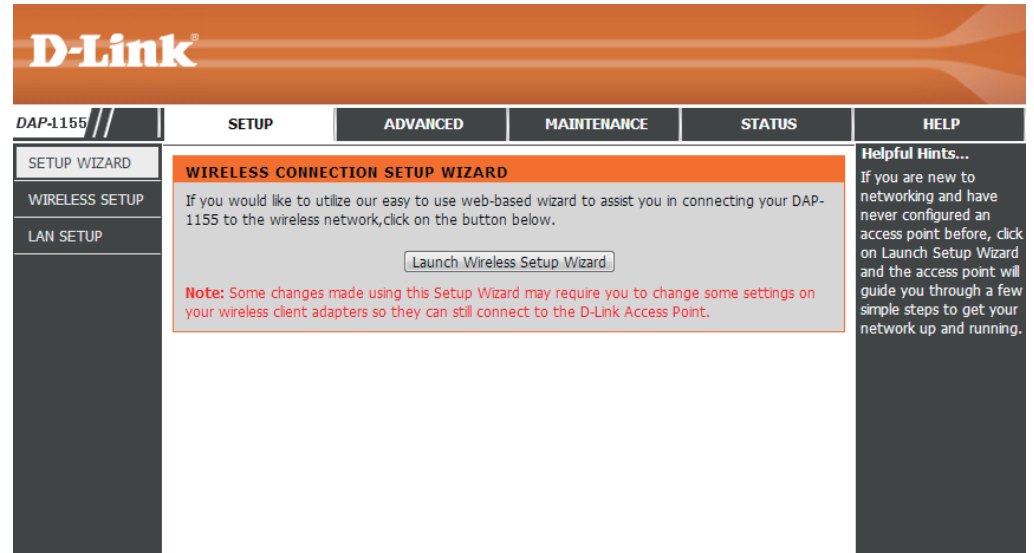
D-Link

DAP-1155

SETUP | ADVANCED | MAINTENANCE | STATUS | HELP

SETUP WIZARD
WIRELESS SETUP
LAN SETUP

WIRELESS CONNECTION SETUP WIZARD

If you would like to utilize our easy to use web-based wizard to assist you in connecting your DAP-1155 to the wireless network,click on the button below.

Launch Wireless Setup Wizard

Note: Some changes made using this Setup Wizard may require you to change some settings on your wireless client adapters so they can still connect to the D-Link Access Point.

Helpful Hints...

If you are new to networking and have never configured an access point before, click on Launch Setup Wizard and the access point will guide you through a few simple steps to get your network up and running.